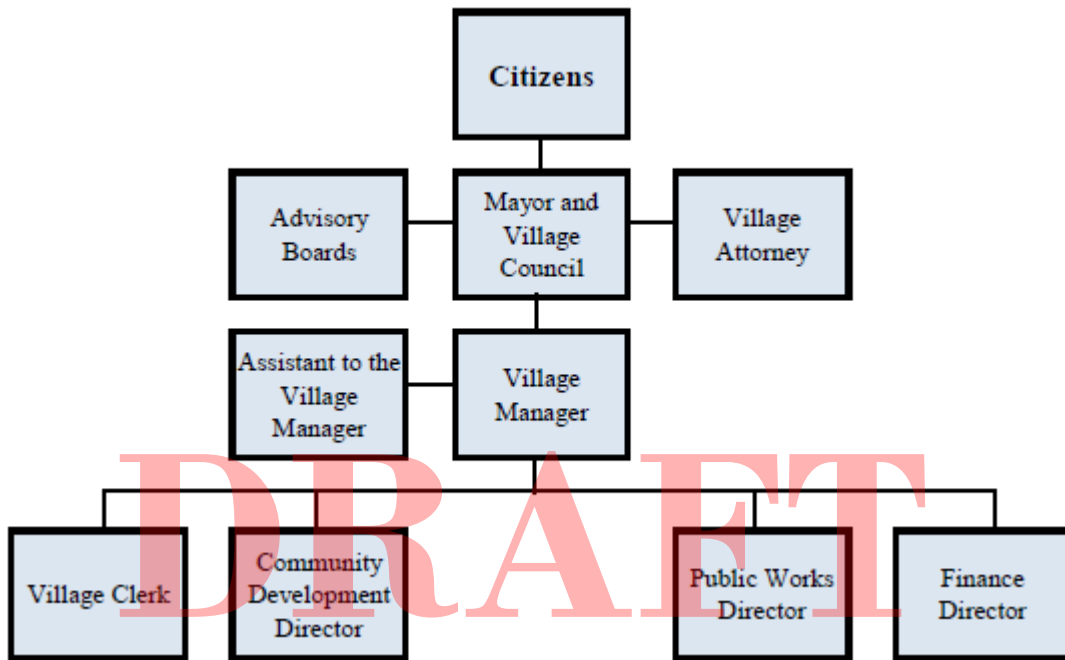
Citizens

Advisory Boards

Mayor and Village Council

Village Attorney

Assistant to the Village Manager

Village Manager

DRAFT

Village Clerk

Community Development Director

Public Works Director

Finance Director